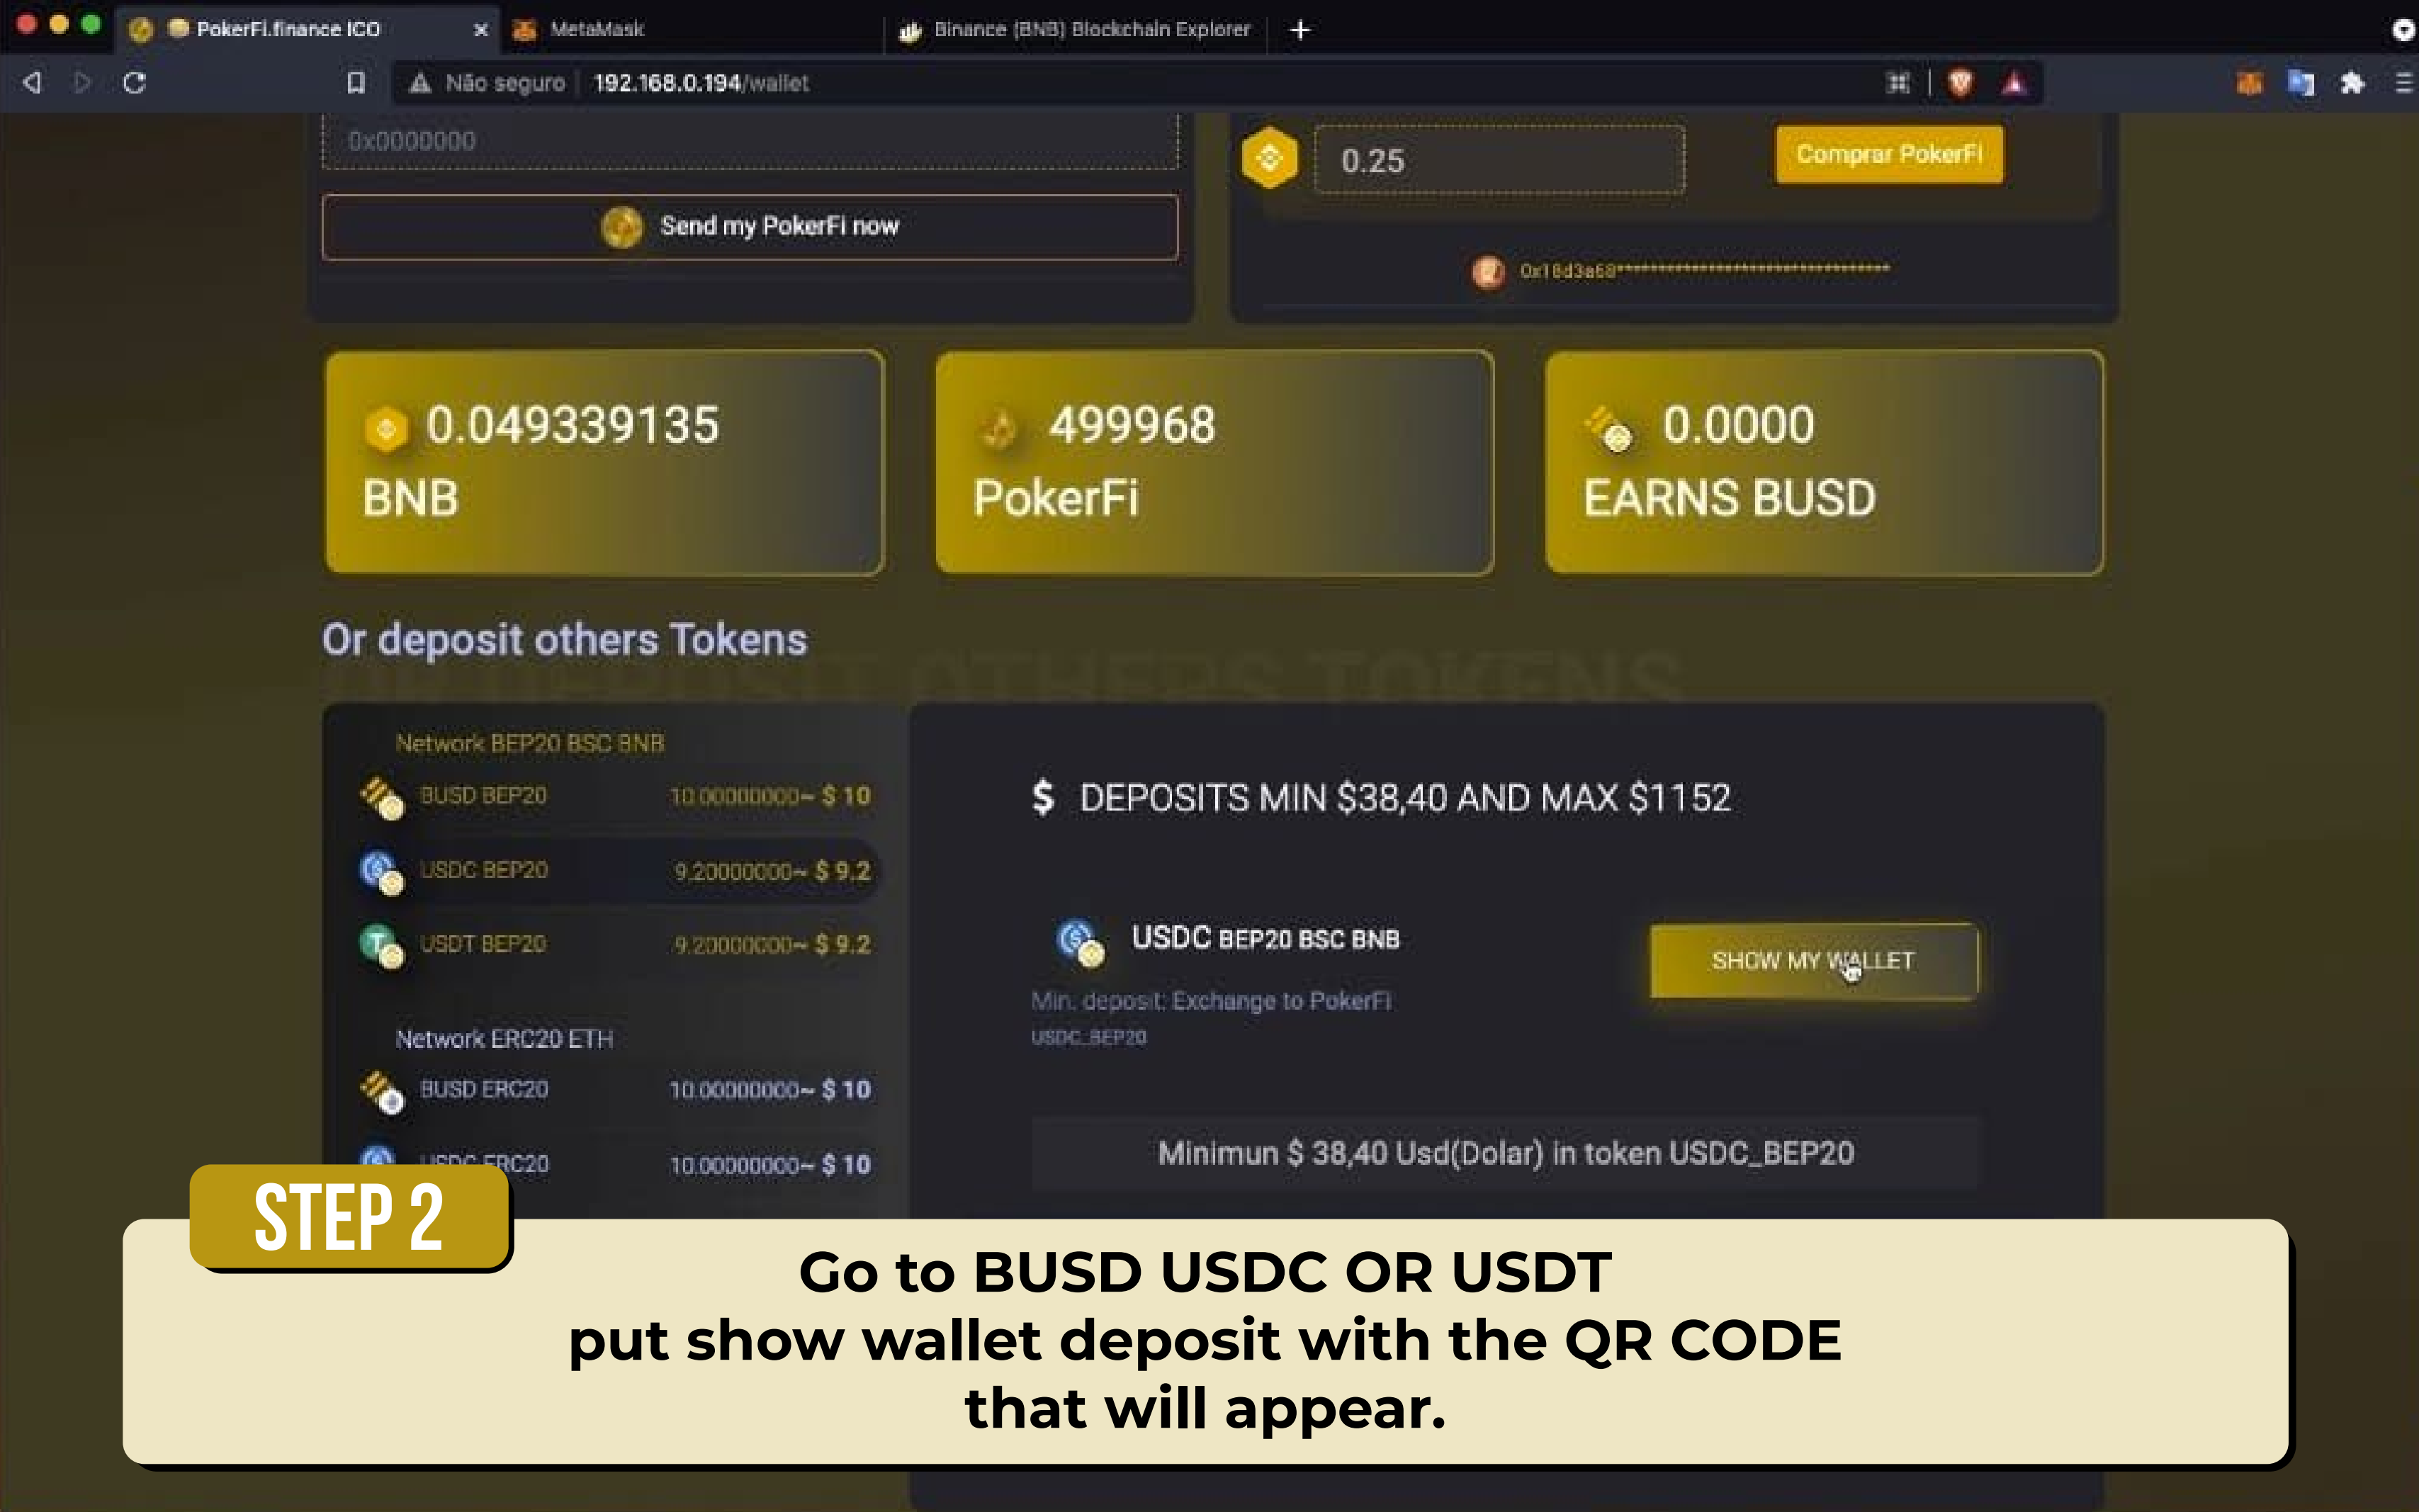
PokerFi.finance ICO ×
MetaMask
Binance (BNB) Blockchain Explorer
+

Não seguro | 192.168.0.194/wallet

0x0000000

Send my PokerFi now

0.25

Comprar PokerFi

0x18d3a68******************************

0.049339135
BNB

499968
PokerFi

0.0000
EARNS BUSD

Or deposit others Tokens

Network BEP20 BSC BNB
BUSD BEP20 10.00000000~ $ 10
USDC BEP20 9.20000000~ $ 9.2
USDT BEP20 9.20000000~ $ 9.2

Network ERC20 ETH
BUSD ERC20 10.00000000~ $ 10
USDC ERC20 10.00000000~ $ 10

$ DEPOSITS MIN $38,40 AND MAX $1152

USDC BEP20 BSC BNB
Min. deposit: Exchange to PokerFi
USDC_BEP20

SHOW MY WALLET

Minimun $ 38,40 Usd(Dolar) in token USDC_BEP20

STEP 2

Go to BUSD USDC OR USDT
put show wallet deposit with the QR CODE
that will appear.